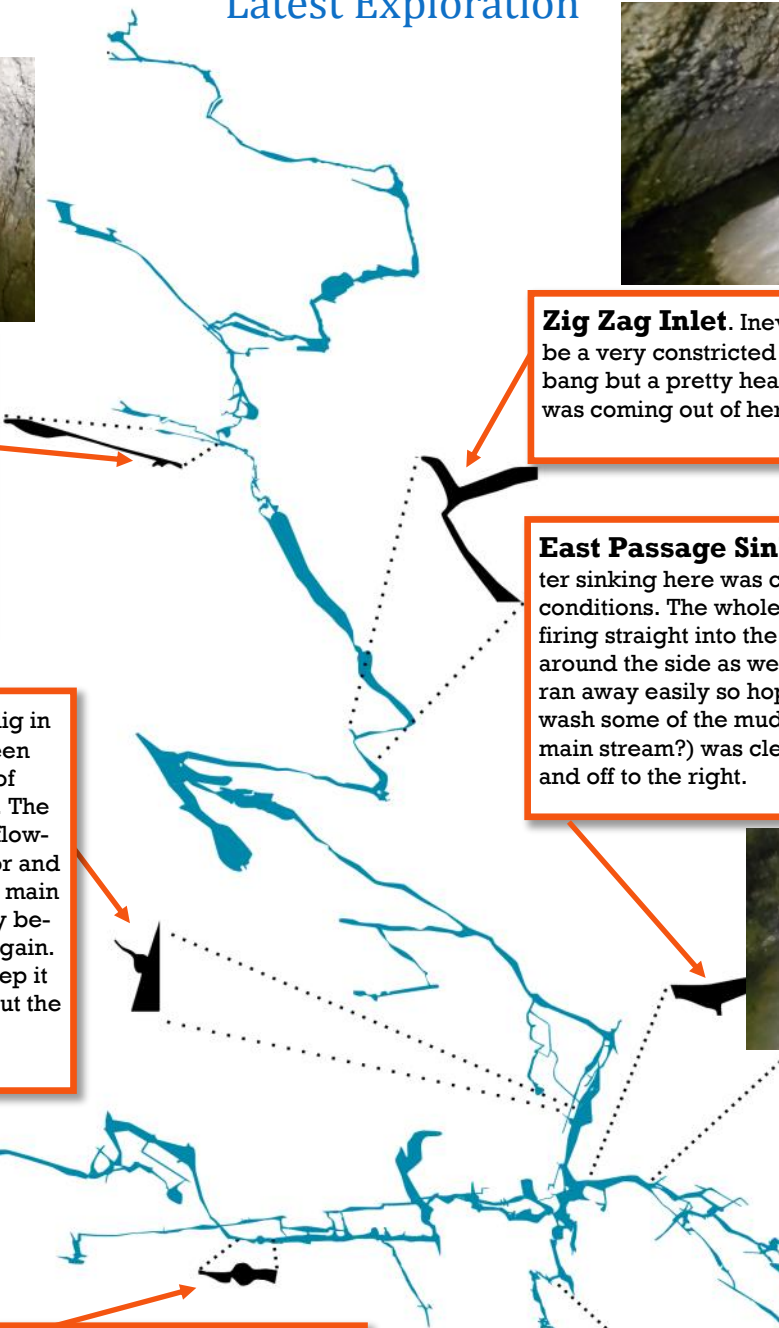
Latest Exploration

Zig Zag Inlet. Inev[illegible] be a very constricted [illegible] bang but a pretty hea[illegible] was coming out of her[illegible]

East Passage Sin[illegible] ter sinking here was c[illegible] conditions. The whole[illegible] firing straight into the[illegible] around the side as we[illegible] ran away easily so hop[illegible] wash some of the mud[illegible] main stream?) was cle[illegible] and off to the right.

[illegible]ig in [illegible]een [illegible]of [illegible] The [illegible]low- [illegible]or and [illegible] main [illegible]y be- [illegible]gain. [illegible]ep it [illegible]ut the